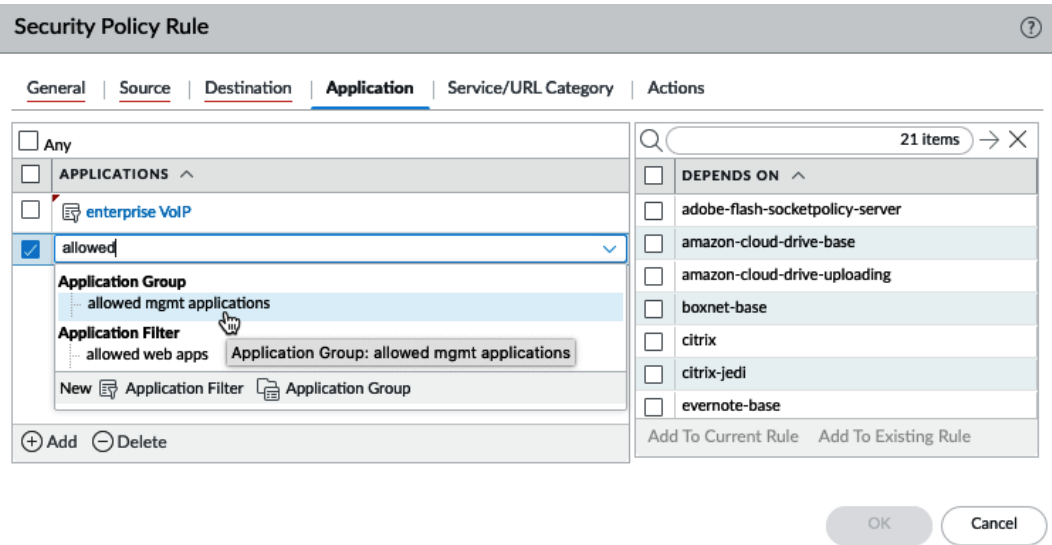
Security Policy Rule

General | Source | Destination | Application | Service/URL Category | Actions

Any

APPLICATIONS

enterprise VoIP

allowed

Application Group
allowed mgmt applications

Application Filter
allowed web apps

Application Group: allowed mgmt applications

New Application Filter Application Group

Add Delete

21 items

DEPENDS ON

adobe-flash-socketpolicy-server
amazon-cloud-drive-base
amazon-cloud-drive-uploading
boxnet-base
citrix
citrix-jedi
evernote-base

Add To Current Rule Add To Existing Rule

OK Cancel